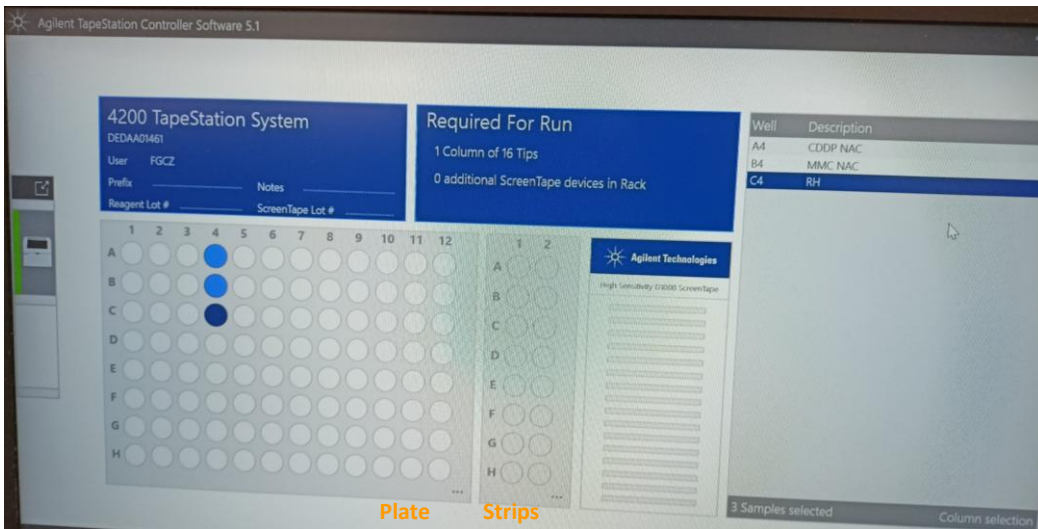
Agilent TapeStation Controller Software 5.1

4200 TapeStation System
DEDAA01461
User FGCZ
Prefix
Notes
Reagent Lot #
ScreenTape Lot #

Required For Run
1 Column of 16 Tips
0 additional ScreenTape devices in Rack

| Well | Description |
|---|---|
| A4 | CDDP NAC |
| B4 | MMC NAC |
| C4 | RH |

1 2 3 4 5 6 7 8 9 10 11 12
A
B
C
D
E
F
G
H
...

1 2
A
B
C
D
E
F
G
H
...

Agilent Technologies
High Sensitivity D1000 ScreenTape

Plate Strips

3 Samples selected
Column selection